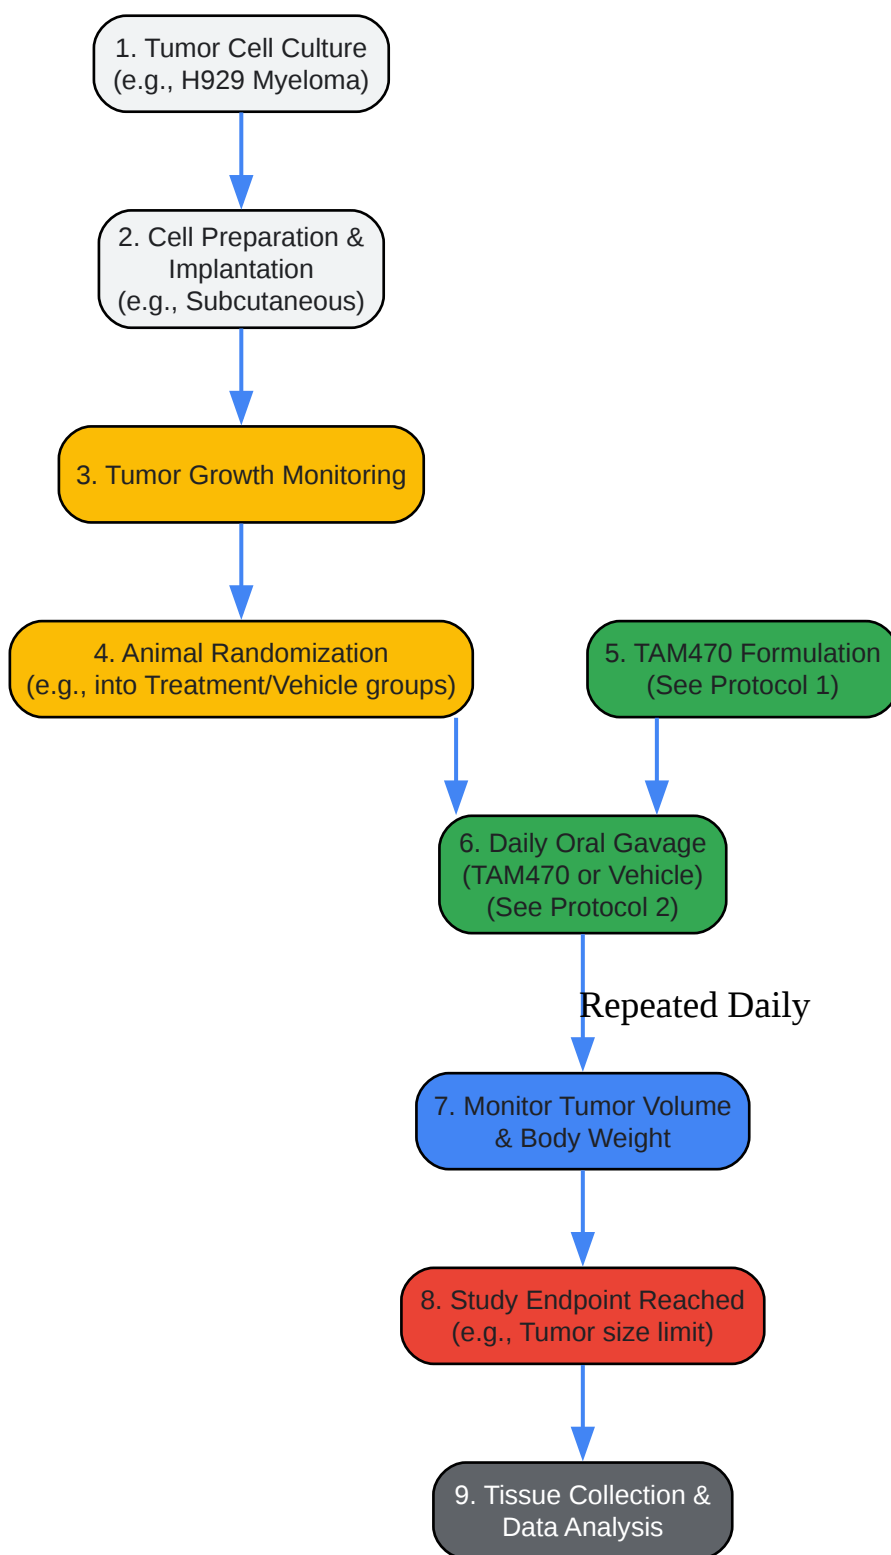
1. Tumor Cell Culture
(e.g., H929 Myeloma)

2. Cell Preparation &
Implantation
(e.g., Subcutaneous)

3. Tumor Growth Monitoring

4. Animal Randomization
(e.g., into Treatment/Vehicle groups)

5. TAM470 Formulation
(See Protocol 1)

6. Daily Oral Gavage
(TAM470 or Vehicle)
(See Protocol 2)

Repeated Daily

7. Monitor Tumor Volume
& Body Weight

8. Study Endpoint Reached
(e.g., Tumor size limit)

9. Tissue Collection &
Data Analysis